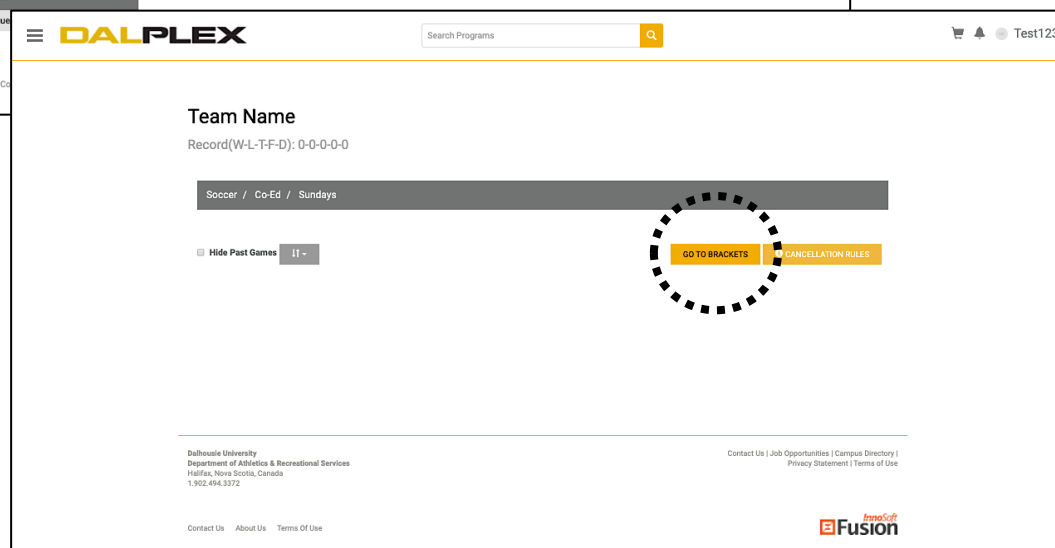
ue

Co

DALPLEX

Search Programs

Test123

Team Name

Record(W-L-T-F-D): 0-0-0-0-0

Soccer / Co-Ed / Sundays

Hide Past Games

GO TO BRACKETS

CANCELLATION RULES

Dalhousie University
Department of Athletics & Recreational Services
Halifax, Nova Scotia, Canada
1.902.494.3372

Contact Us | Job Opportunities | Campus Directory | Privacy Statement | Terms of Use

Contact Us About Us Terms Of Use

InnoSoft Fusion